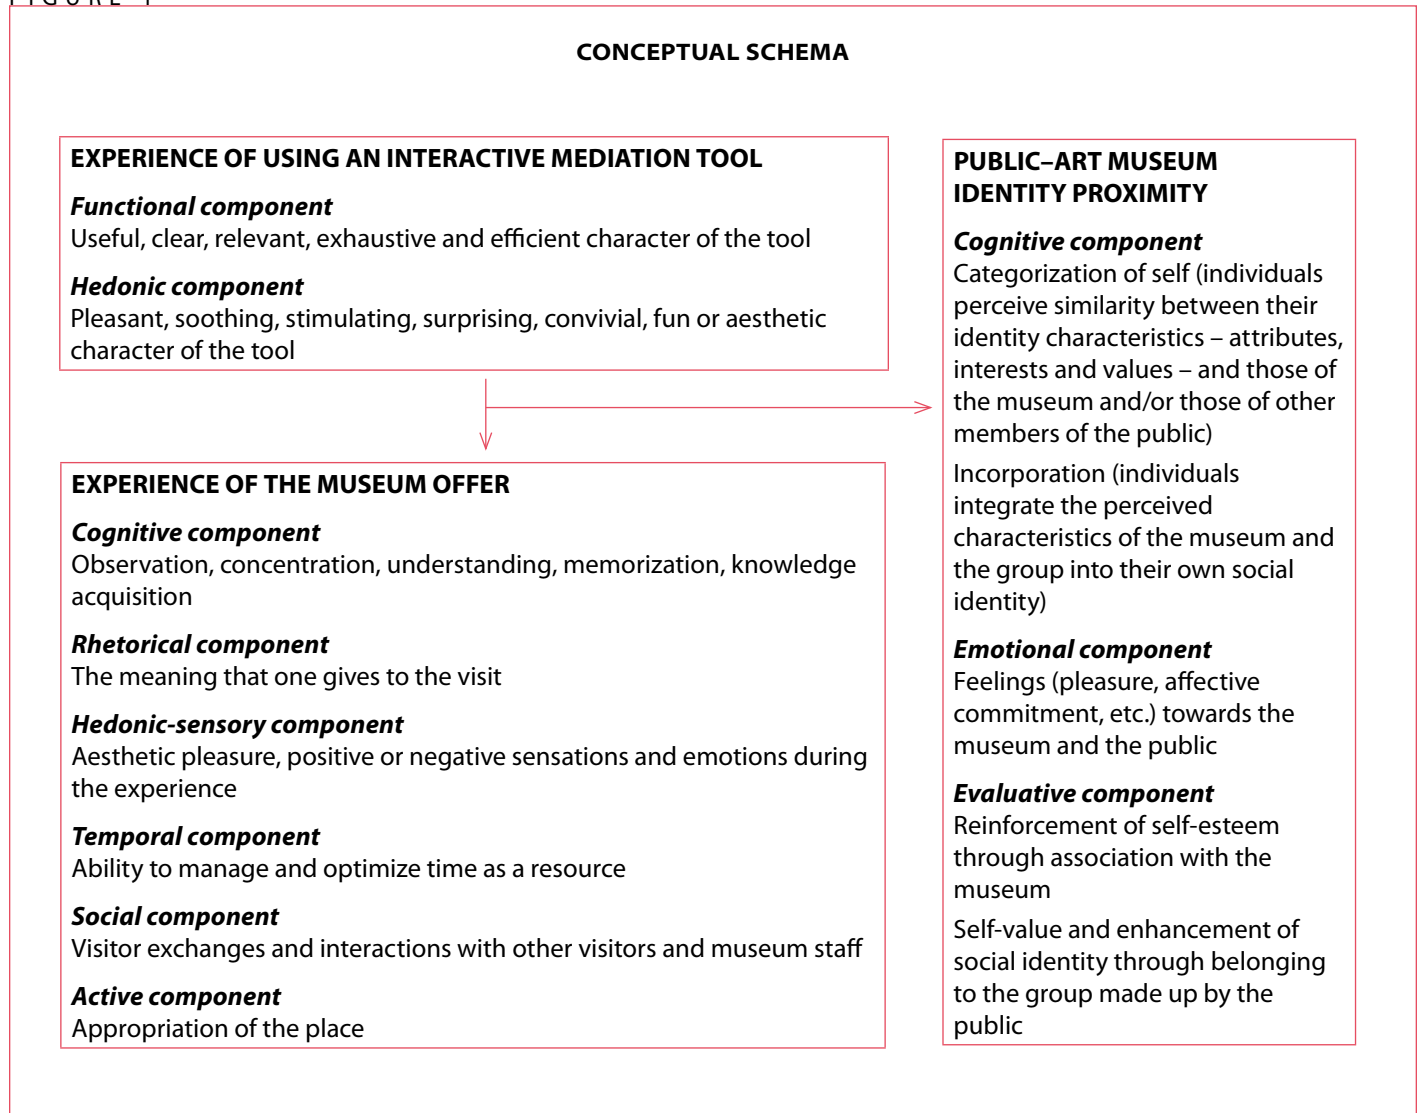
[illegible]

CONCEPTUAL SCHEMA

EXPERIENCE OF USING AN INTERACTIVE MEDIATION TOOL

***Functional component***
Useful, clear, relevant, exhaustive and efficient character of the tool

***Hedonic component***
Pleasant, soothing, stimulating, surprising, convivial, fun or aesthetic character of the tool

EXPERIENCE OF THE MUSEUM OFFER

***Cognitive component***
Observation, concentration, understanding, memorization, knowledge acquisition

***Rhetorical component***
The meaning that one gives to the visit

***Hedonic-sensory component***
Aesthetic pleasure, positive or negative sensations and emotions during the experience

***Temporal component***
Ability to manage and optimize time as a resource

***Social component***
Visitor exchanges and interactions with other visitors and museum staff

***Active component***
Appropriation of the place

PUBLIC–ART MUSEUM IDENTITY PROXIMITY

***Cognitive component***
Categorization of self (individuals perceive similarity between their identity characteristics – attributes, interests and values – and those of the museum and/or those of other members of the public)

Incorporation (individuals integrate the perceived characteristics of the museum and the group into their own social identity)

***Emotional component***
Feelings (pleasure, affective commitment, etc.) towards the museum and the public

***Evaluative component***
Reinforcement of self-esteem through association with the museum

Self-value and enhancement of social identity through belonging to the group made up by the public